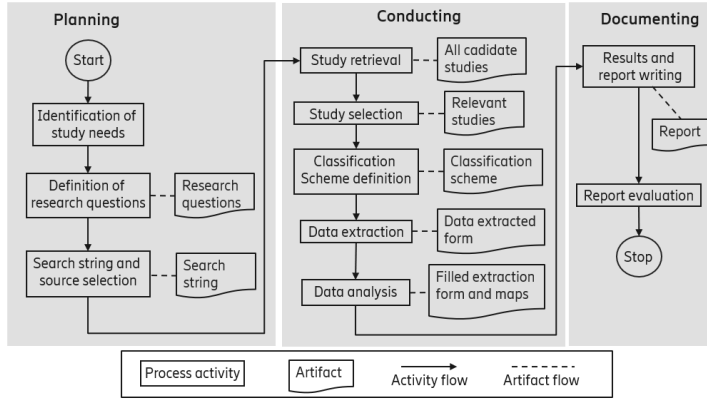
Planning

Start

Identification of study needs

Definition of research questions

Research questions

Search string and source selection

Search string

Conducting

Study retrieval

All cadidate studies

Study selection

Relevant studies

Classification Scheme definition

Classification scheme

Data extraction

Data extracted form

Data analysis

Filled extraction form and maps

Documenting

Results and report writing

Report

Report evaluation

Stop

Process activity

Artifact

Activity flow

Artifact flow